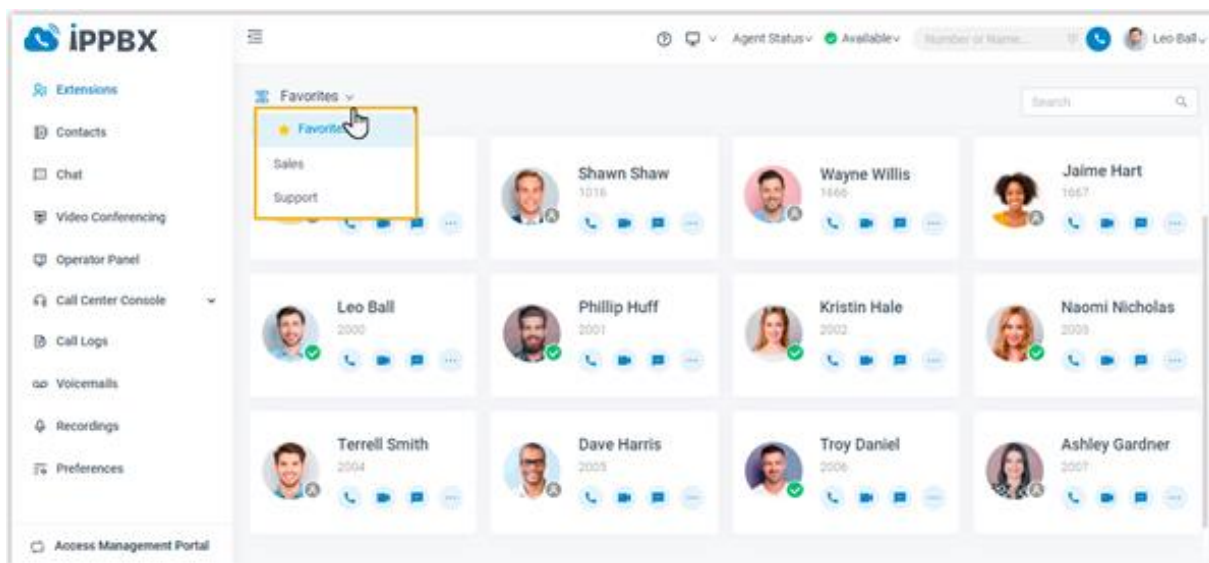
iPPBX

Extensions
Contacts
Chat
Video Conferencing
Operator Panel
Call Center Console
Call Logs
Voicemails
Recordings
Preferences
Access Management Portal

Agent Status Available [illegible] Leo Ball

Favorites
Search
Favorites
Sales
Support

Shawn Shaw
1016

Wayne Willis
1666

Jaime Hart
1667

Leo Ball
2000

Phillip Huff
2001

Kristin Hale
2002

Naomi Nicholas
2003

Terrell Smith
2004

Dave Harris
2005

Troy Daniel
2006

Ashley Gardner
2007